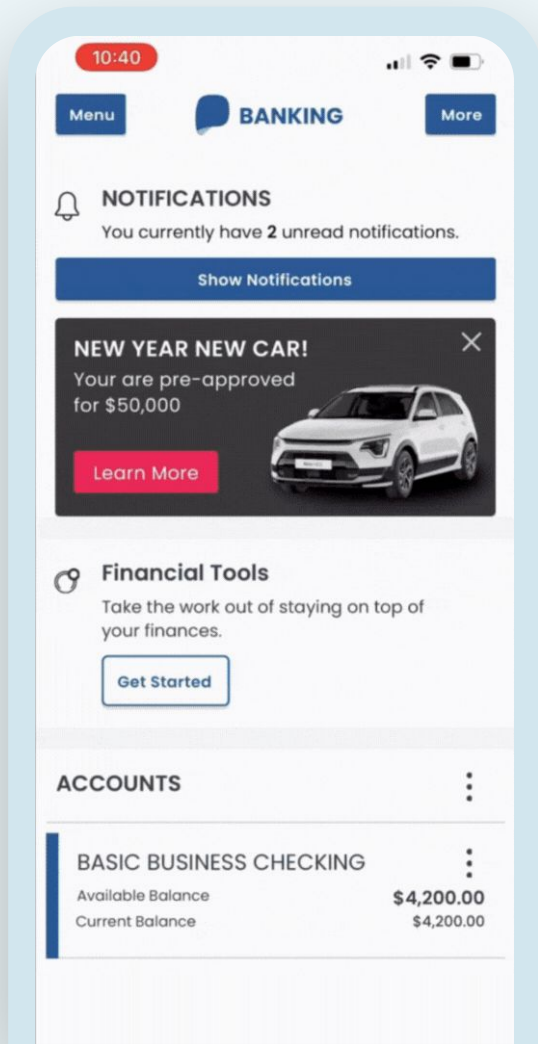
10:40

Menu

BANKING

More

NOTIFICATIONS
You currently have **2** unread notifications.

Show Notifications

NEW YEAR NEW CAR!
Your are pre-approved for $50,000

Learn More

Financial Tools
Take the work out of staying on top of your finances.

Get Started

ACCOUNTS

BASIC BUSINESS CHECKING
Available Balance $4,200.00
Current Balance $4,200.00